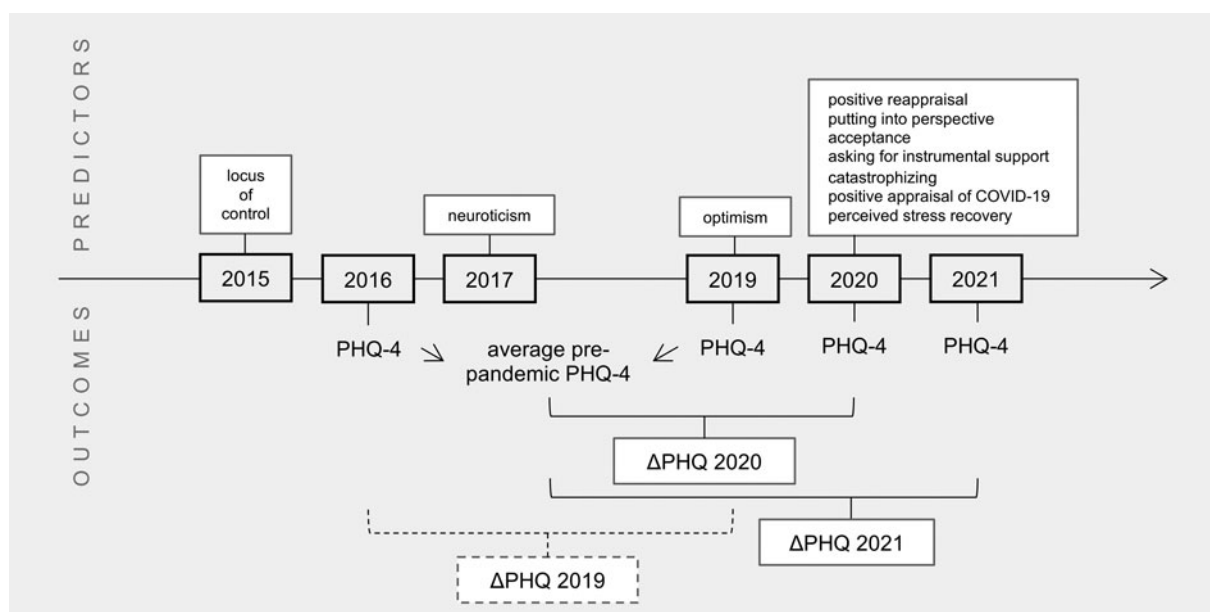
PREDICTORS

OUTCOMES

locus of control

neuroticism

optimism

positive reappraisal
putting into perspective
acceptance
asking for instrumental support
catastrophizing
positive appraisal of COVID-19
perceived stress recovery

2015

2016

2017

2019

2020

2021

PHQ-4

average pre-pandemic PHQ-4

PHQ-4

PHQ-4

PHQ-4

ΔPHQ 2020

ΔPHQ 2021

ΔPHQ 2019